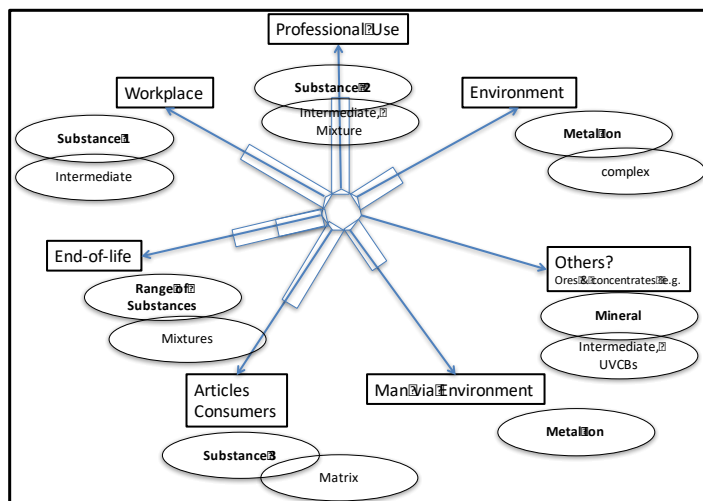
Professional Use

Substance 2

Intermediate, Mixture

Workplace

Environment

Substance 1

Intermediate

Metal Ion

complex

End-of-life

Others?
Ores & concentrates e.g.

Range of Substances

Mixtures

Mineral

Intermediate, UVCBs

Articles Consumers

Man via Environment

Metal Ion

Substance 3

Matrix